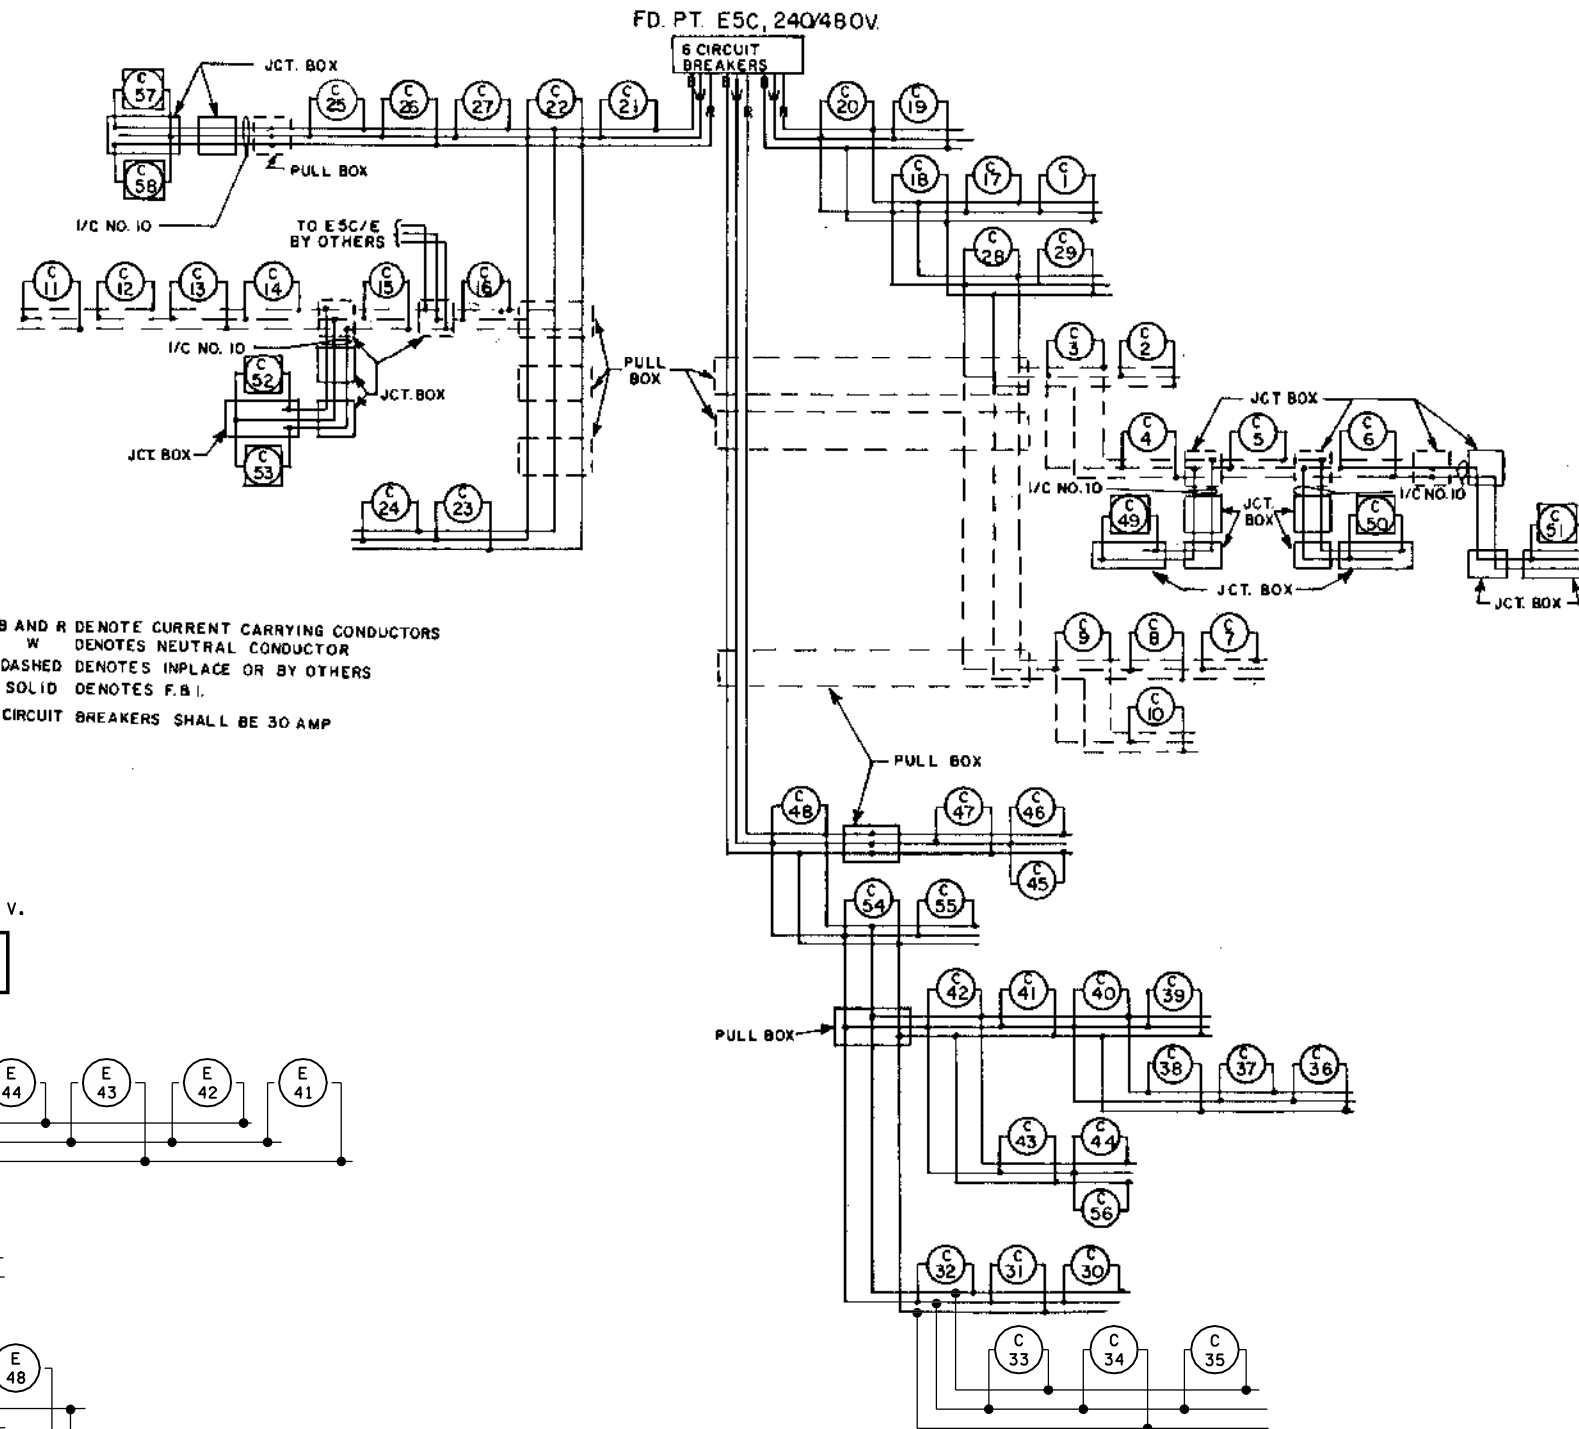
FD. PT. E5C, 240/480V.

6 CIRCUIT BREAKERS

B W R B W R

JCT. BOX

C 57

C 58

C 25

C 26

C 27

C 22

C 21

C 20

C 19

PULL BOX

I/C NO. 10

C 18

C 17

C 1

TO E5C/E BY OTHERS

C 28

C 29

C 11

C 12

C 13

C 14

C 15

C 16

I/C NO. 10

C 52

JCT. BOX

PULL BOX

C 3

C 2

JCT. BOX

C 53

JCT. BOX

C 4

C 5

C 6

I/C NO. 10

I/C NO. 10

C 49

JCT. BOX

C 50

C 51

C 24

C 23

JCT. BOX

JCT. BOX

B AND R DENOTE CURRENT CARRYING CONDUCTORS
W DENOTES NEUTRAL CONDUCTOR
DASHED DENOTES INPLACE OR BY OTHERS
SOLID DENOTES F.B.I.
CIRCUIT BREAKERS SHALL BE 30 AMP

C 9

C 8

C 7

C 10

PULL BOX

C 48

C 47

C 46

C 45

V.

C 54

C 55

C 42

C 41

C 40

C 39

PULL BOX

C 38

C 37

C 36

E 44

E 43

E 42

E 41

C 43

C 44

C 56

C 32

C 31

C 30

E 48

C 33

C 34

C 35